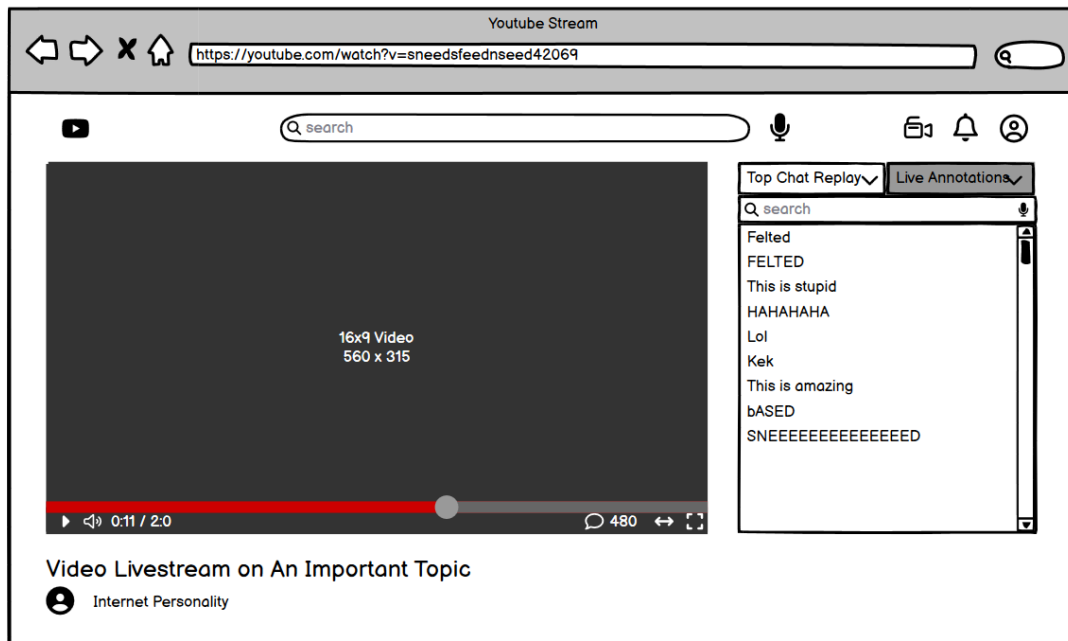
Youtube Stream

https://youtube.com/watch?v=sneedsfeednseed42069

search

Top Chat Replay
Live Annotations

search

Felted
FELTED
This is stupid
HAHAHAHA
Lol
Kek
This is amazing
bASED
SNEEEEEEEEEEEEEED

16x9 Video
560 x 315

0:11 / 2:0
480

Video Livestream on An Important Topic

Internet Personality